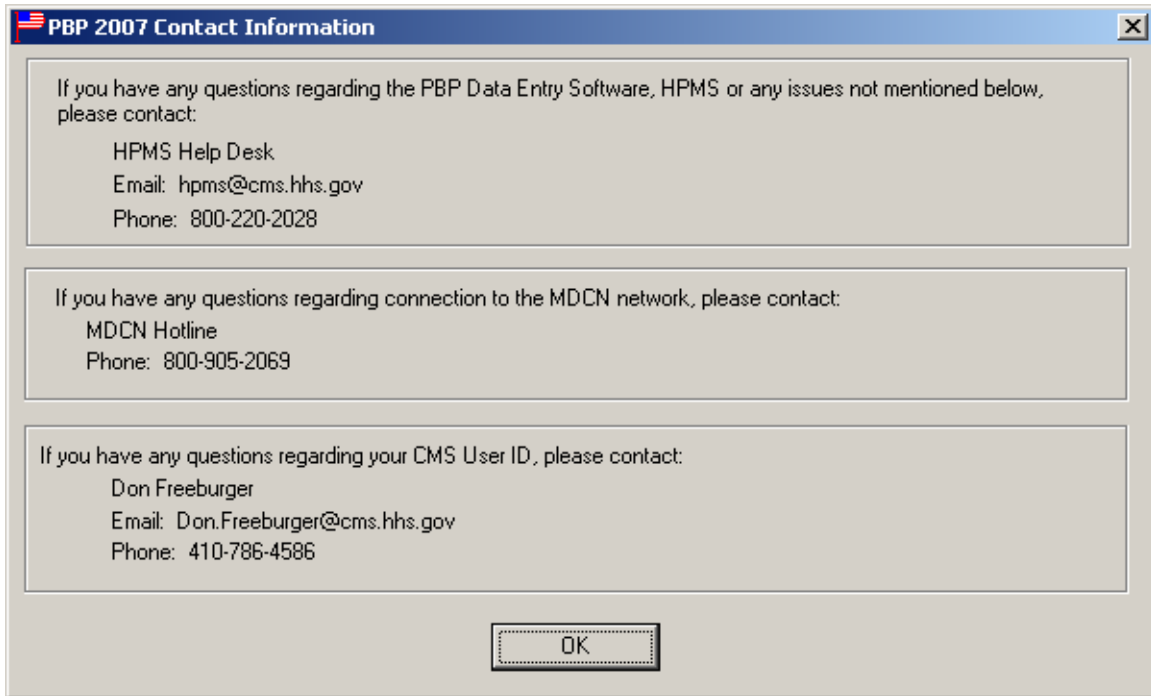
PBP 2007 Contact Information

If you have any questions regarding the PBP Data Entry Software, HPMS or any issues not mentioned below, please contact:

HPMS Help Desk
Email: hpms@cms.hhs.gov
Phone: 800-220-2028

If you have any questions regarding connection to the MDCN network, please contact:

MDCN Hotline
Phone: 800-905-2069

If you have any questions regarding your CMS User ID, please contact:

Don Freeburger
Email: Don.Freeburger@cms.hhs.gov
Phone: 410-786-4586

OK